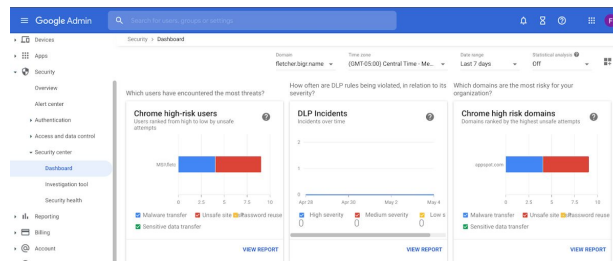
Google Admin

Search for users, groups or settings

F

Devices

Apps

Security

Overview

Alert center

Authentication

Access and data control

Security center

Dashboard

Investigation tool

Security health

Reporting

Billing

Account

Security > Dashboard

Domain
fletcher.bigr name

Time zone
(GMT-05:00) Central Time - Me...

Date range
Last 7 days

Statistical analysis
Off

Which users have encountered the most threats?

Chrome high-risk users
Users ranked from high to low by unsafe attempts

M931lblz

0 2.5 5 7.5 10

Malware transfer Unsafe site Password reuse
Sensitive data transfer

VIEW REPORT

How often are DLP rules being violated, in relation to its severity?

DLP Incidents
Incidents over time

2

1

0

Apr 28 Apr 30 May 2 May 4

High severity 0 Medium severity 0 Low s 0

VIEW REPORT

Which domains are the most risky for your organization?

Chrome high risk domains
Domains ranked by the highest unsafe attempts

appspot.com

0 2.5 5 7.5 10

Malware transfer Unsafe site Password reuse
Sensitive data transfer

VIEW REPORT